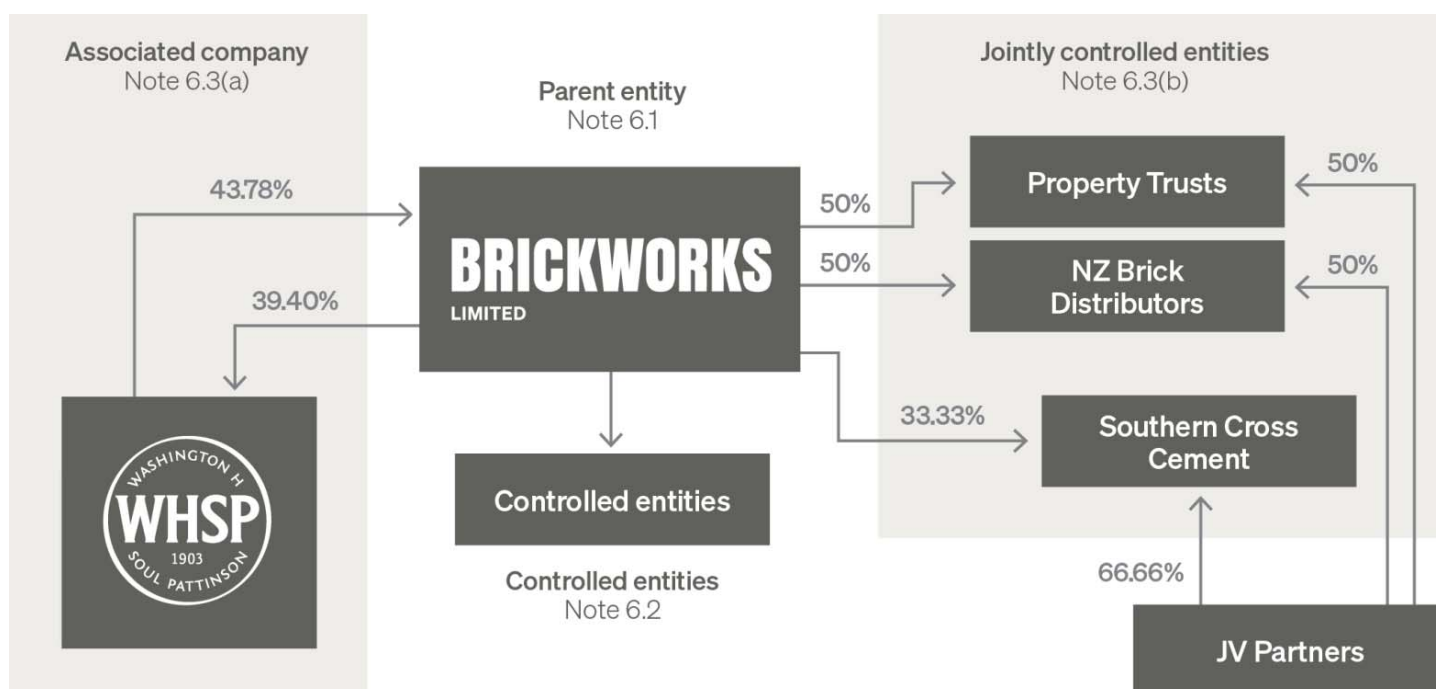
Associated company
Note 6.3(a)

43.78%

39.40%

WASHINGTON H
WHSP
1903
SOUL PATTINSON

Parent entity
Note 6.1

BRICKWORKS
LIMITED

Controlled entities

Controlled entities
Note 6.2

Jointly controlled entities
Note 6.3(b)

50%

Property Trusts

50%

50%

NZ Brick Distributors

50%

33.33%

Southern Cross Cement

66.66%

JV Partners